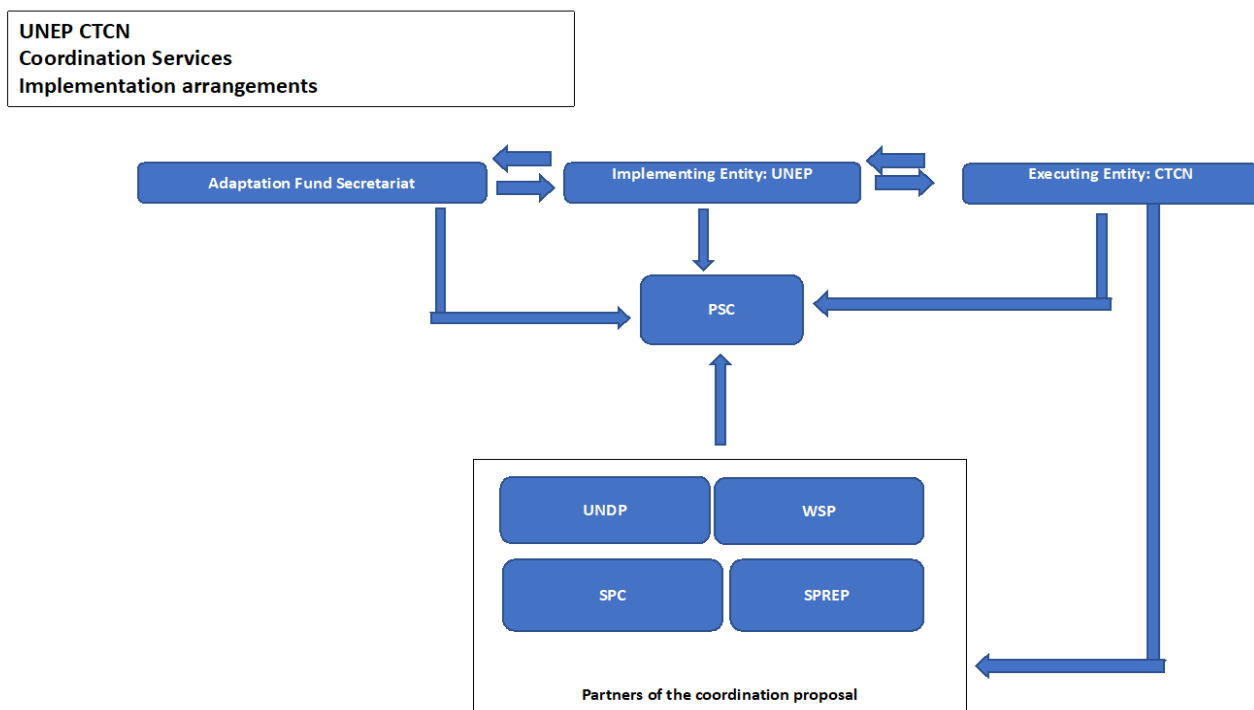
UNEP CTCN
Coordination Services
Implementation arrangements

Adaptation Fund Secretariat

Implementing Entity: UNEP

Executing Entity: CTCN

PSC

UNDP

WSP

SPC

SPREP

Partners of the coordination proposal